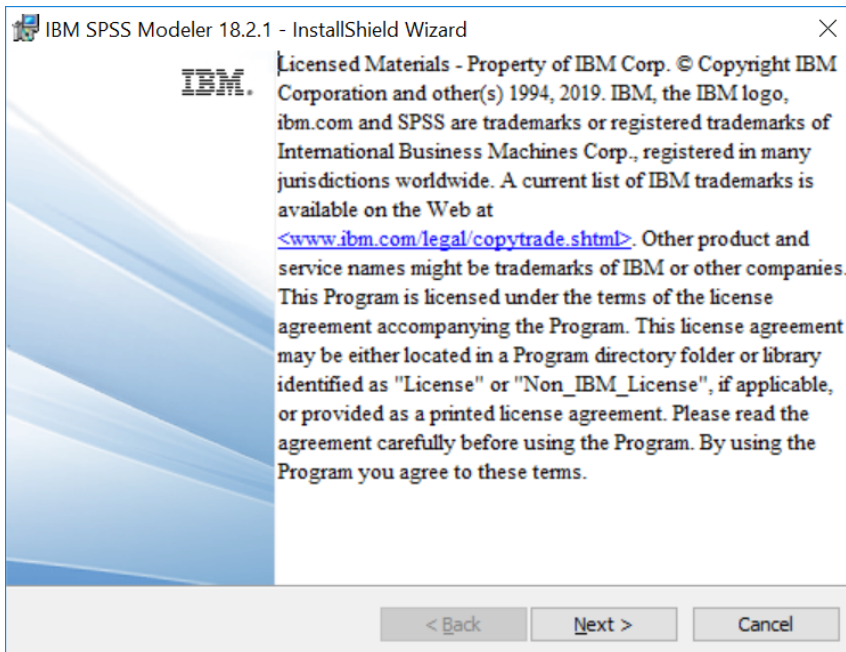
IBM SPSS Modeler 18.2.1 - InstallShield Wizard

IBM.

Licensed Materials - Property of IBM Corp. © Copyright IBM Corporation and other(s) 1994, 2019. IBM, the IBM logo, ibm.com and SPSS are trademarks or registered trademarks of International Business Machines Corp., registered in many jurisdictions worldwide. A current list of IBM trademarks is available on the Web at <www.ibm.com/legal/copytrade.shtml>. Other product and service names might be trademarks of IBM or other companies. This Program is licensed under the terms of the license agreement accompanying the Program. This license agreement may be either located in a Program directory folder or library identified as "License" or "Non_IBM_License", if applicable, or provided as a printed license agreement. Please read the agreement carefully before using the Program. By using the Program you agree to these terms.

< Back Next > Cancel